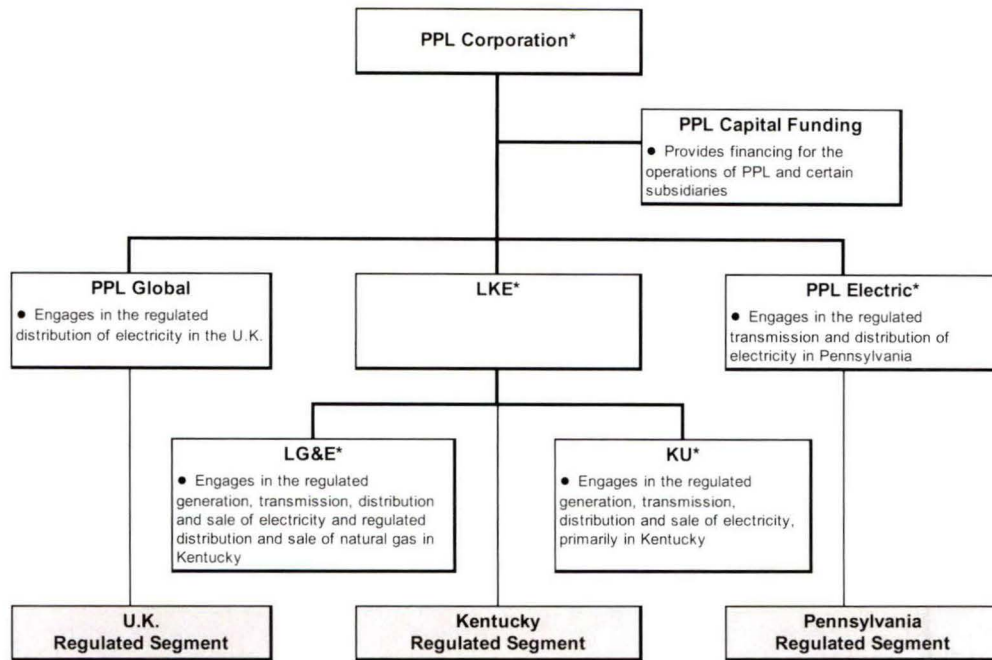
PPL Corporation*

PPL Capital Funding
• Provides financing for the operations of PPL and certain subsidiaries

PPL Global
• Engages in the regulated distribution of electricity in the U.K.

LKE*

PPL Electric*
• Engages in the regulated transmission and distribution of electricity in Pennsylvania

LG&E*
• Engages in the regulated generation, transmission, distribution and sale of electricity and regulated distribution and sale of natural gas in Kentucky

KU*
• Engages in the regulated generation, transmission, distribution and sale of electricity, primarily in Kentucky

U.K. Regulated Segment

Kentucky Regulated Segment

Pennsylvania Regulated Segment